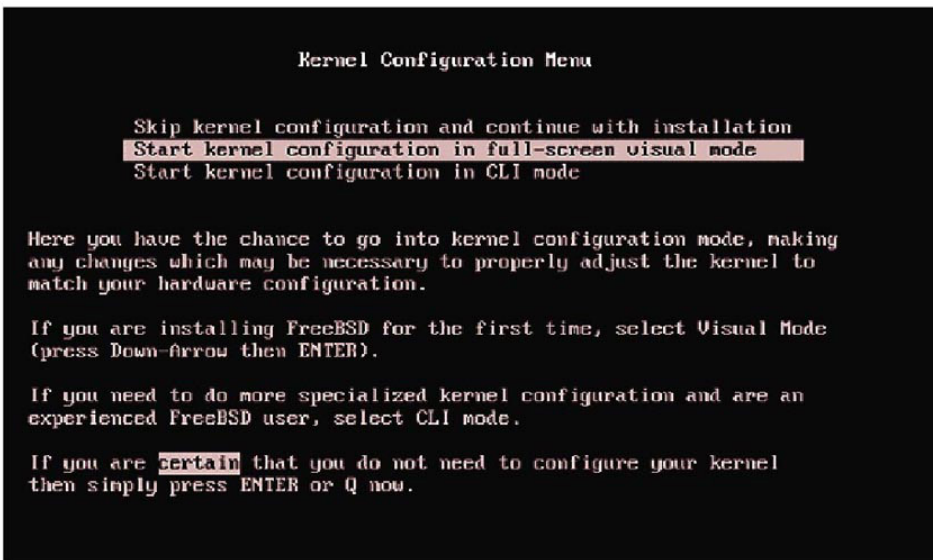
Kernel Configuration Menu

Skip kernel configuration and continue with installation
Start kernel configuration in full-screen visual mode
Start kernel configuration in CLI mode

Here you have the chance to go into kernel configuration mode, making any changes which may be necessary to properly adjust the kernel to match your hardware configuration.

If you are installing FreeBSD for the first time, select Visual Mode (press Down-Arrow then ENTER).

If you need to do more specialized kernel configuration and are an experienced FreeBSD user, select CLI mode.

If you are certain that you do not need to configure your kernel then simply press ENTER or Q now.